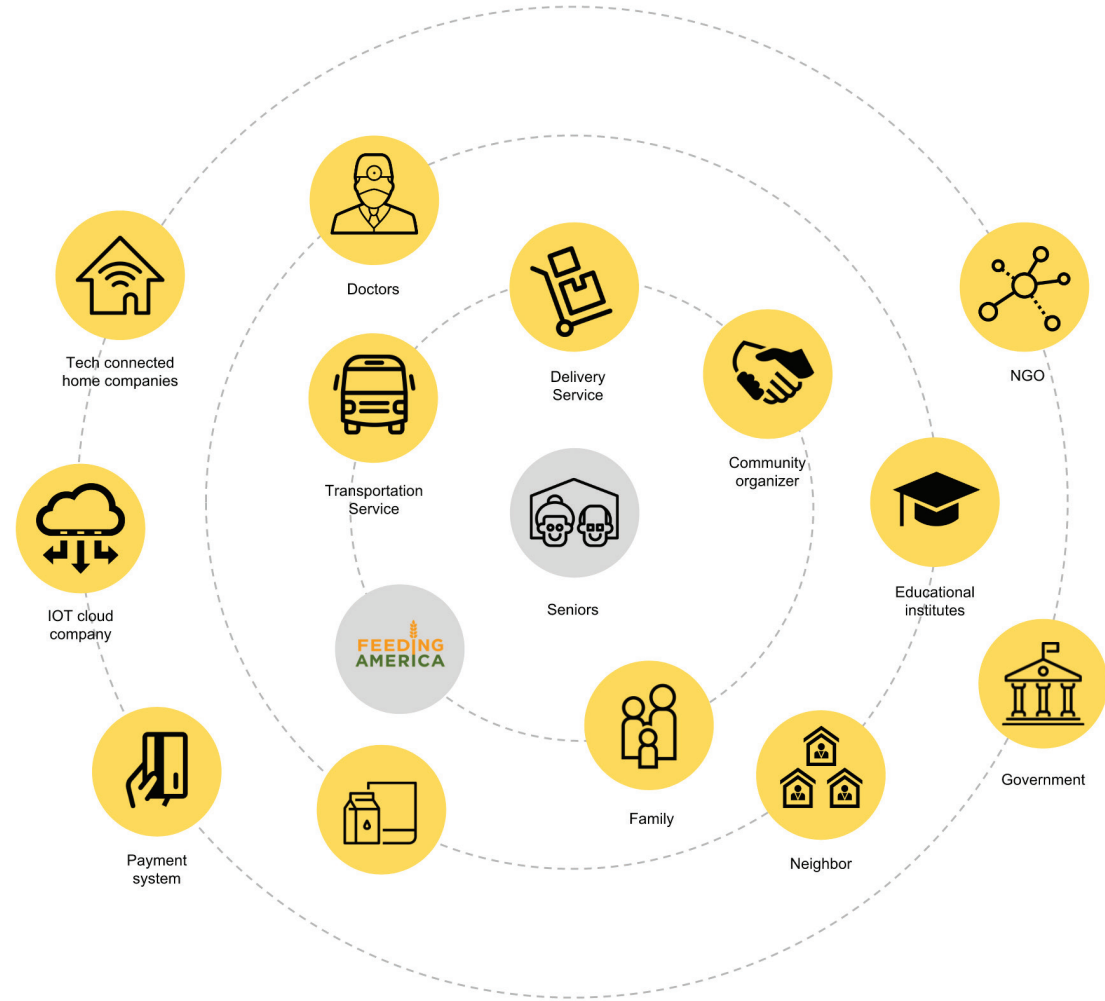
Doctors

Tech connected home companies

Delivery Service

NGO

Transportation Service

Community organizer

Seniors

Educational institutes

IOT cloud company

FEEDING AMERICA

Government

Family

Neighbor

Payment system